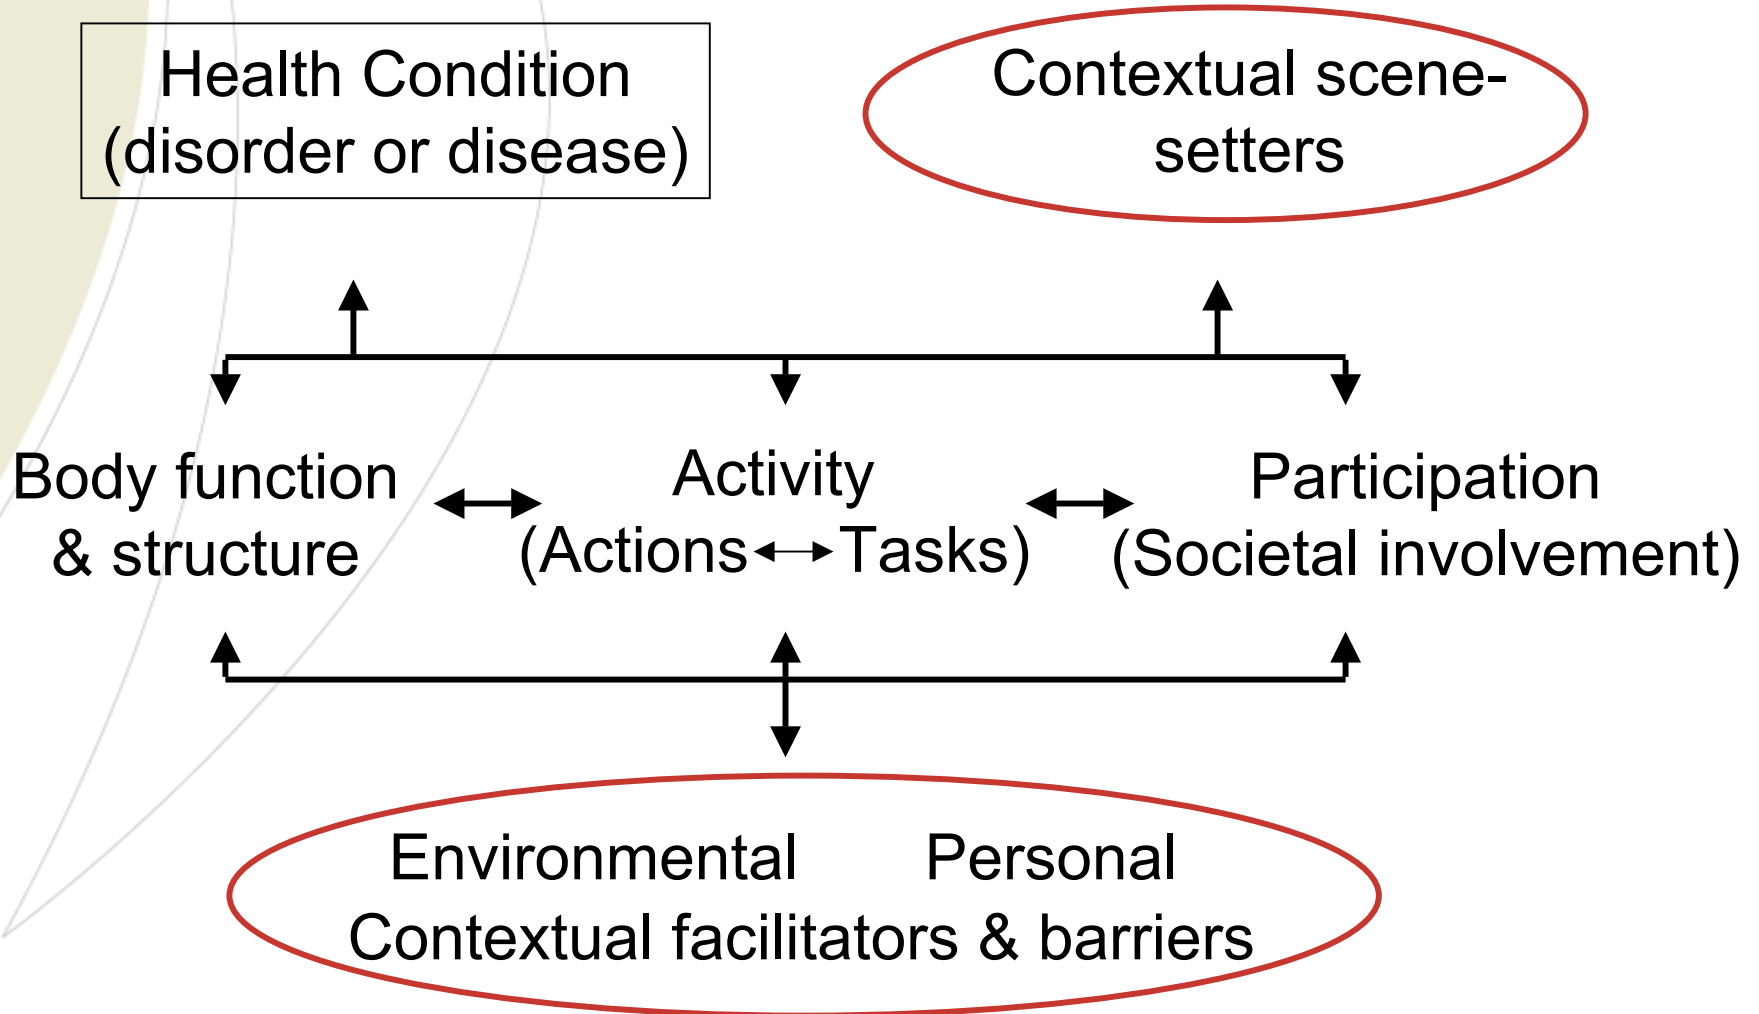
Health Condition
(disorder or disease)

Contextual scene-setters

Body function
& structure

Activity
(Actions ↔ Tasks)

Participation
(Societal involvement)

Environmental Personal
Contextual facilitators & barriers